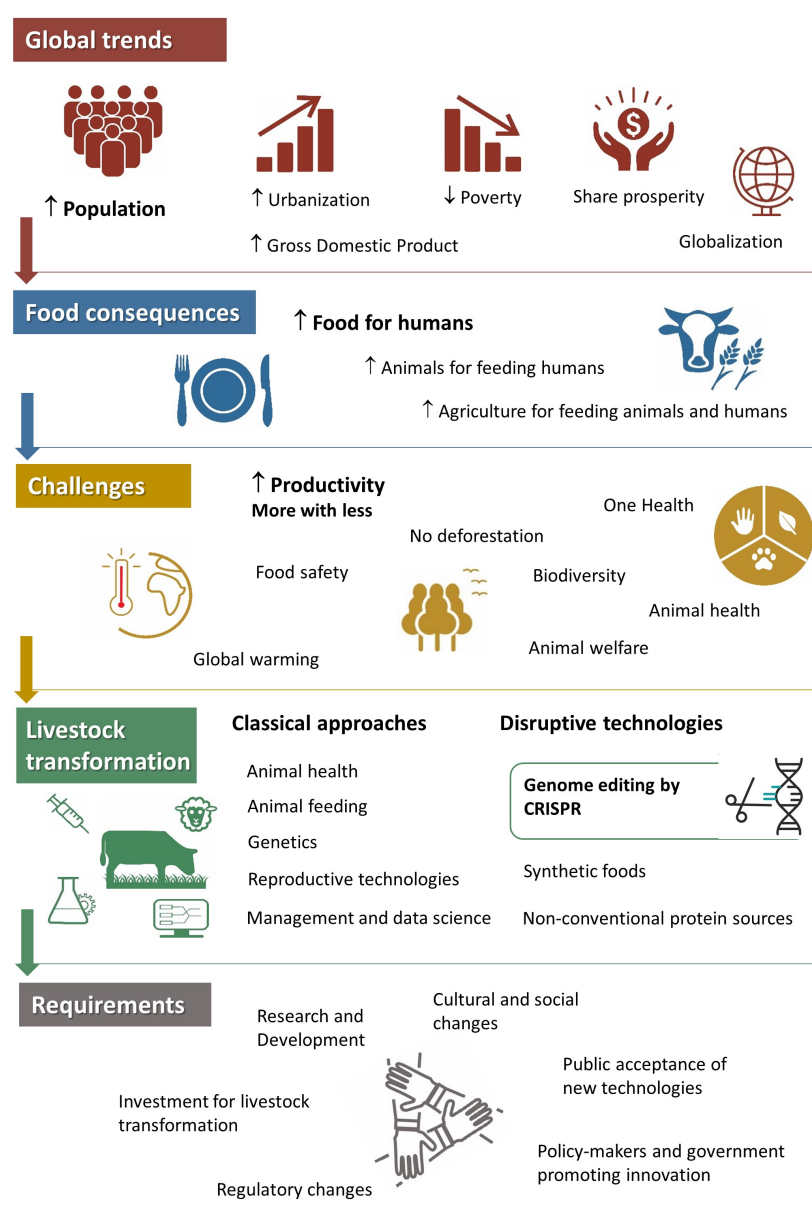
Global trends

↑ Population

↑ Urbanization

↑ Gross Domestic Product

↓ Poverty

Share prosperity

Globalization

Food consequences

↑ Food for humans

↑ Animals for feeding humans

↑ Agriculture for feeding animals and humans

Challenges

↑ Productivity
More with less

No deforestation

One Health

Food safety

Biodiversity

Animal health

Global warming

Animal welfare

Livestock transformation

Classical approaches

Animal health

Animal feeding

Genetics

Reproductive technologies

Management and data science

Disruptive technologies

Genome editing by CRISPR

Synthetic foods

Non-conventional protein sources

Requirements

Research and Development

Cultural and social changes

Public acceptance of new technologies

Investment for livestock transformation

Policy-makers and government promoting innovation

Regulatory changes